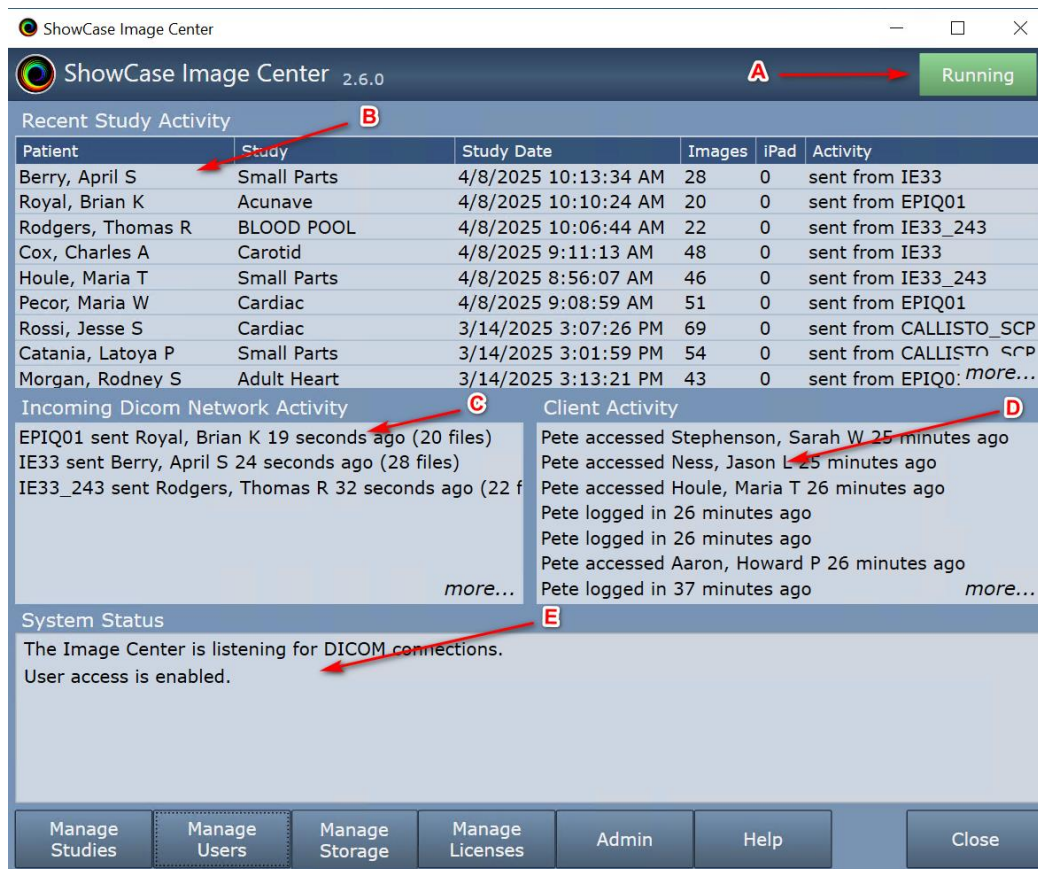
ShowCase Image Center

ShowCase Image Center 2.6.0

A

Running

Recent Study Activity

B

| Patient | Study | Study Date | Images | iPad | Activity |
|---|---|---|---|---|---|
| Berry, April S | Small Parts | 4/8/2025 10:13:34 AM | 28 | 0 | sent from IE33 |
| Royal, Brian K | Acunave | 4/8/2025 10:10:24 AM | 20 | 0 | sent from EPIQ01 |
| Rodgers, Thomas R | BLOOD POOL | 4/8/2025 10:06:44 AM | 22 | 0 | sent from IE33_243 |
| Cox, Charles A | Carotid | 4/8/2025 9:11:13 AM | 48 | 0 | sent from IE33 |
| Houle, Maria T | Small Parts | 4/8/2025 8:56:07 AM | 46 | 0 | sent from IE33_243 |
| Pecor, Maria W | Cardiac | 4/8/2025 9:08:59 AM | 51 | 0 | sent from EPIQ01 |
| Rossi, Jesse S | Cardiac | 3/14/2025 3:07:26 PM | 69 | 0 | sent from CALLISTO_SCP |
| Catania, Latoya P | Small Parts | 3/14/2025 3:01:59 PM | 54 | 0 | sent from CALLISTO_SCP |
| Morgan, Rodney S | Adult Heart | 3/14/2025 3:13:21 PM | 43 | 0 | sent from EPIQ0 |

more...

Incoming Dicom Network Activity

C

EPIQ01 sent Royal, Brian K 19 seconds ago (20 files)
IE33 sent Berry, April S 24 seconds ago (28 files)
IE33_243 sent Rodgers, Thomas R 32 seconds ago (22 f

more...

Client Activity

D

Pete accessed Stephenson, Sarah W 25 minutes ago
Pete accessed Ness, Jason L 25 minutes ago
Pete accessed Houle, Maria T 26 minutes ago
Pete logged in 26 minutes ago
Pete logged in 26 minutes ago
Pete accessed Aaron, Howard P 26 minutes ago
Pete logged in 37 minutes ago

more...

System Status

E

The Image Center is listening for DICOM connections.
User access is enabled.

Manage Studies

Manage Users

Manage Storage

Manage Licenses

Admin

Help

Close